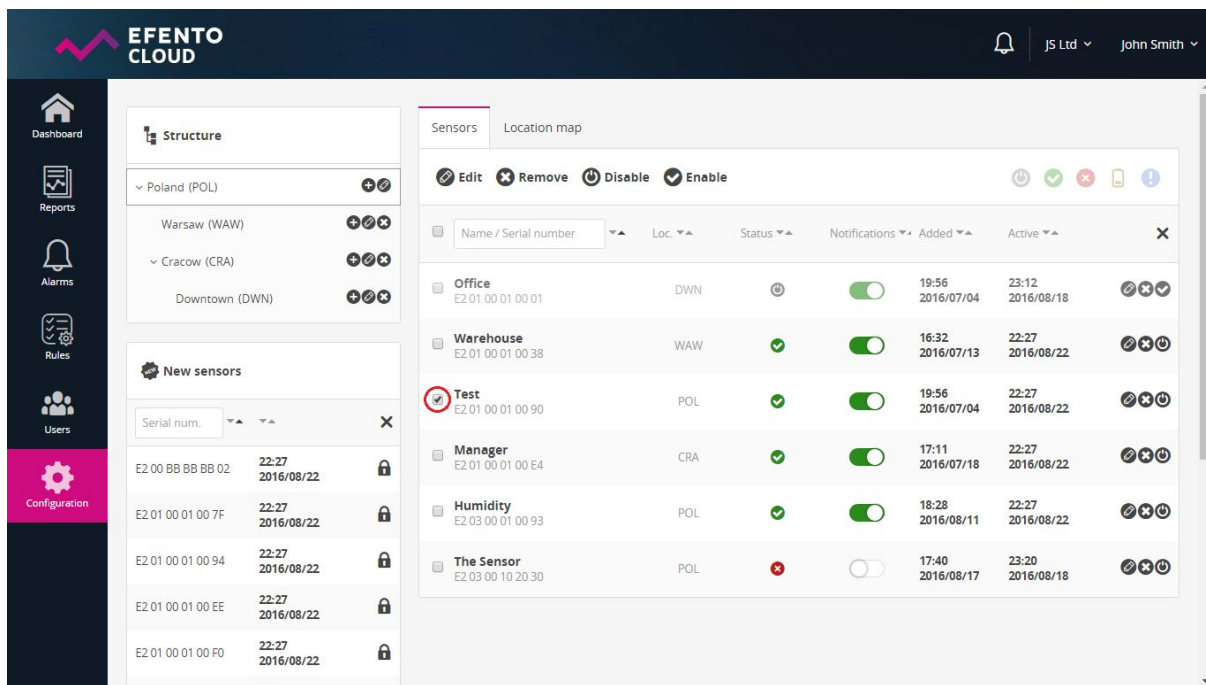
EFENTO CLOUD

JS Ltd ˅ John Smith ˅

Dashboard
Reports
Alarms
Rules
Users
Configuration

Structure

˅ Poland (POL)
Warsaw (WAW)
˅ Cracow (CRA)
Downtown (DWN)

New sensors

Serial num.

| | |
|---|---|
| E2 00 BB BB BB 02 | 22:27 2016/08/22 |
| E2 01 00 01 00 7F | 22:27 2016/08/22 |
| E2 01 00 01 00 94 | 22:27 2016/08/22 |
| E2 01 00 01 00 EE | 22:27 2016/08/22 |
| E2 01 00 01 00 F0 | 22:27 2016/08/22 |

Sensors Location map

Edit Remove Disable Enable

| Name / Serial number | Loc. | Status | Notifications | Added | Active |
|---|---|---|---|---|---|
| Office E2 01 00 01 00 01 | DWN | | | 19:56 2016/07/04 | 23:12 2016/08/18 |
| Warehouse E2 01 00 01 00 38 | WAW | | | 16:32 2016/07/13 | 22:27 2016/08/22 |
| Test E2 01 00 01 00 90 | POL | | | 19:56 2016/07/04 | 22:27 2016/08/22 |
| Manager E2 01 00 01 00 E4 | CRA | | | 17:11 2016/07/18 | 22:27 2016/08/22 |
| Humidity E2 03 00 01 00 93 | POL | | | 18:28 2016/08/11 | 22:27 2016/08/22 |
| The Sensor E2 03 00 10 20 30 | POL | | | 17:40 2016/08/17 | 23:20 2016/08/18 |